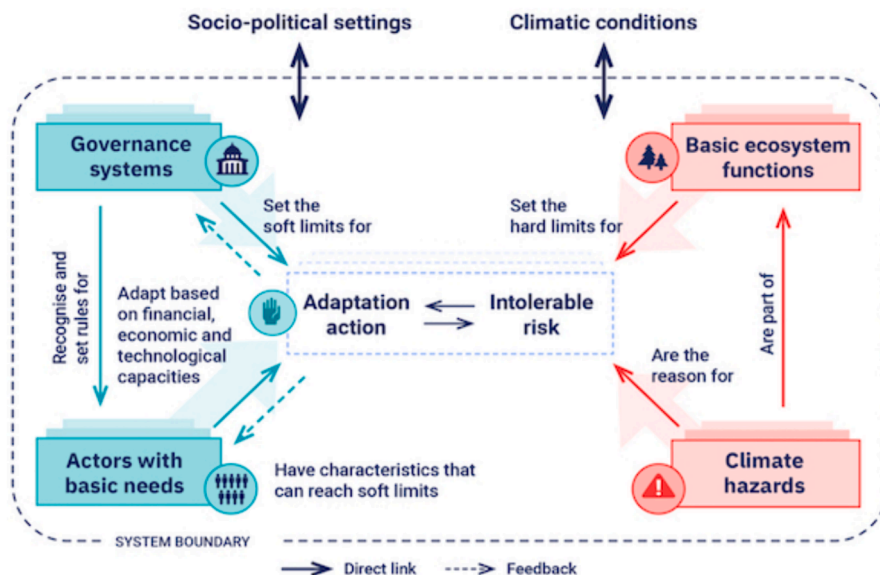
Socio-political settings

Climatic conditions

Governance systems

Set the soft limits for

Recognise and set rules for

Adapt based on financial, economic and technological capacities

Adaptation action

Intolerable risk

Set the hard limits for

Basic ecosystem functions

Are part of

Are the reason for

Actors with basic needs

Have characteristics that can reach soft limits

Climate hazards

SYSTEM BOUNDARY

Direct link

Feedback